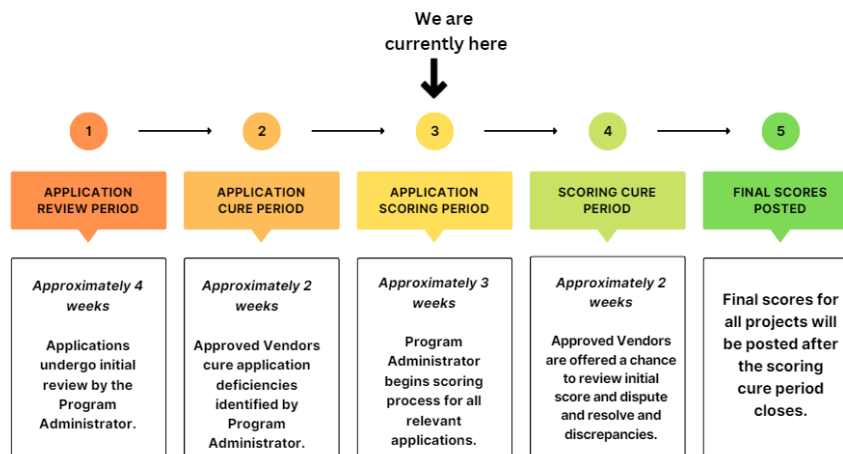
We are currently here

1

APPLICATION REVIEW PERIOD

*Approximately 4 weeks*

Applications undergo initial review by the Program Administrator.

2

APPLICATION CURE PERIOD

*Approximately 2 weeks*

Approved Vendors cure application deficiencies identified by Program Administrator.

3

APPLICATION SCORING PERIOD

*Approximately 3 weeks*

Program Administrator begins scoring process for all relevant applications.

4

SCORING CURE PERIOD

*Approximately 2 weeks*

Approved Vendors are offered a chance to review initial score and dispute and resolve and discrepancies.

5

FINAL SCORES POSTED

Final scores for all projects will be posted after the scoring cure period closes.